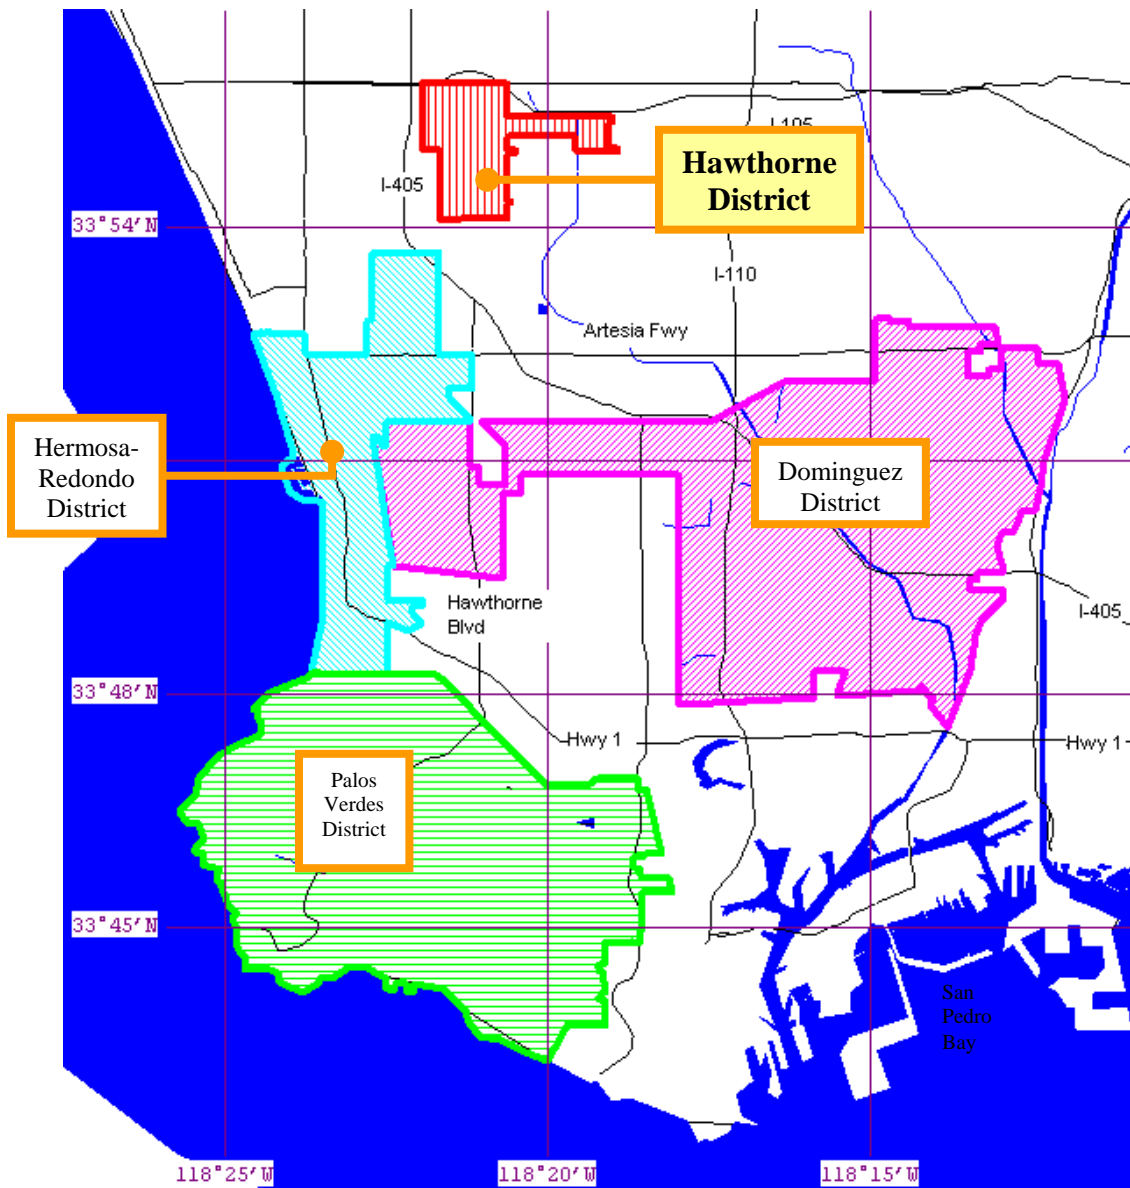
I-105

Hawthorne District

I-405

33°54′N

I-110

Artesia Fwy

Hermosa-Redondo District

Dominguez District

Hawthorne Blvd

I-405

33°48′N

Hwy 1

Hwy 1

Palos Verdes District

33°45′N

San Pedro Bay

118°25′W

118°20′W

118°15′W